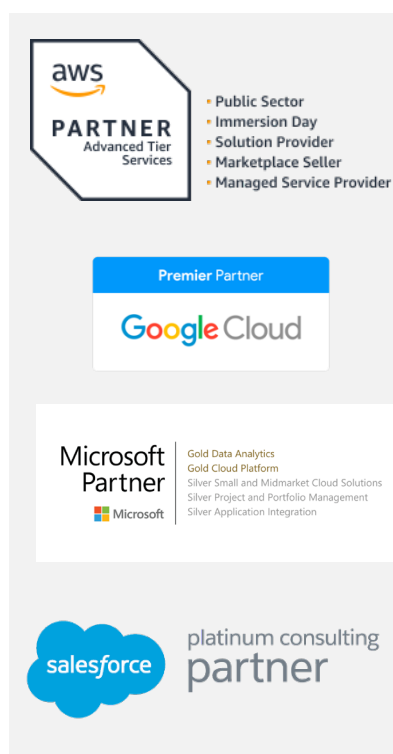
aws
PARTNER
Advanced Tier Services

Public Sector
Immersion Day
Solution Provider
Marketplace Seller
Managed Service Provider

Premier Partner
Google Cloud

Microsoft Partner
Microsoft

Gold Data Analytics
Gold Cloud Platform
Silver Small and Midmarket Cloud Solutions
Silver Project and Portfolio Management
Silver Application Integration

salesforce
platinum consulting partner